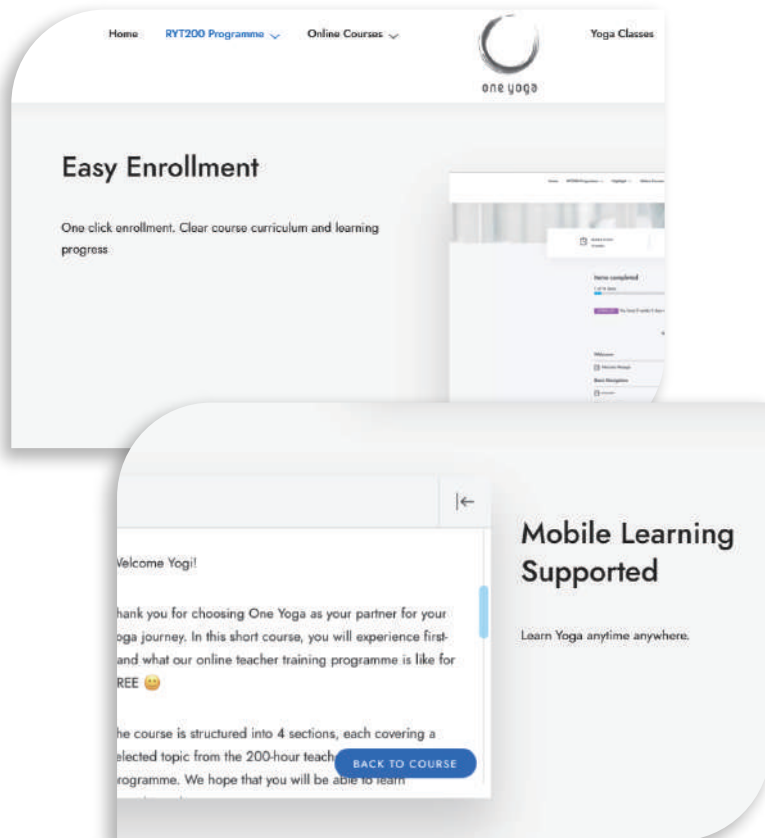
Home RYT200 Programme Online Courses

one yoga

Yoga Classes

Easy Enrollment

One click enrollment. Clear course curriculum and learning progress

Items completed

Welcome

Welcome Yogi!

hank you for choosing One Yoga as your partner for your oga journey. In this short course, you will experience first-and what our online teacher training programme is like for REE 😊

he course is structured into 4 sections, each covering a elected topic from the 200-hour teach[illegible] rogramme. We hope that you will be able to learn

BACK TO COURSE

Mobile Learning Supported

Learn Yoga anytime anywhere.